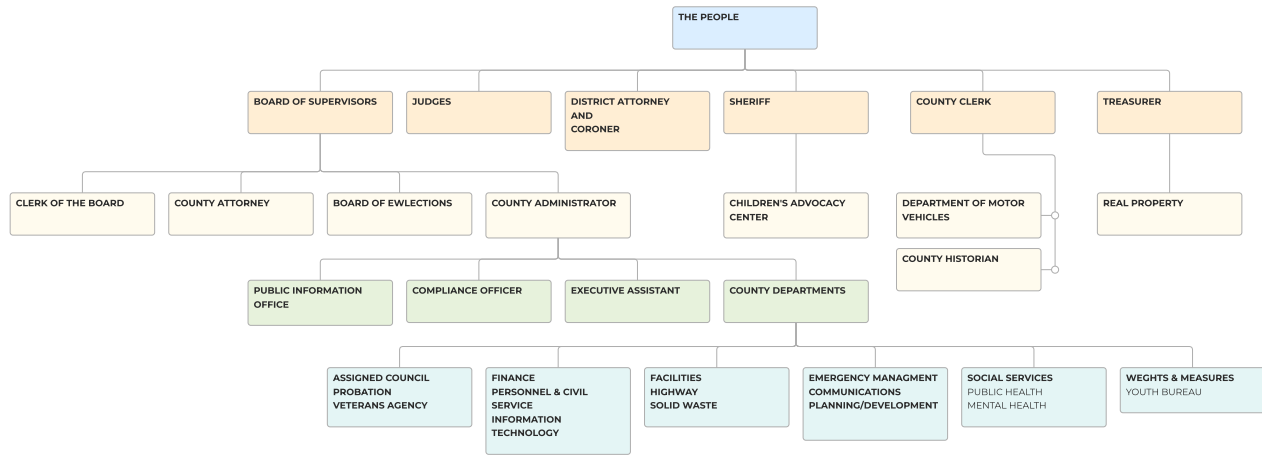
THE PEOPLE

BOARD OF SUPERVISORS

JUDGES

DISTRICT ATTORNEY AND CORONER

SHERIFF

COUNTY CLERK

TREASURER

CLERK OF THE BOARD

COUNTY ATTORNEY

BOARD OF EWLECTIONS

COUNTY ADMINISTRATOR

CHILDREN'S ADVOCACY CENTER

DEPARTMENT OF MOTOR VEHICLES

COUNTY HISTORIAN

REAL PROPERTY

PUBLIC INFORMATION OFFICE

COMPLIANCE OFFICER

EXECUTIVE ASSISTANT

COUNTY DEPARTMENTS

ASSIGNED COUNCIL
PROBATION
VETERANS AGENCY

FINANCE
PERSONNEL & CIVIL SERVICE
INFORMATION TECHNOLOGY

FACILITIES
HIGHWAY
SOLID WASTE

EMERGENCY MANAGMENT
COMMUNICATIONS
PLANNING/DEVELOPMENT

SOCIAL SERVICES
PUBLIC HEALTH
MENTAL HEALTH

WEGHTS & MEASURES
YOUTH BUREAU